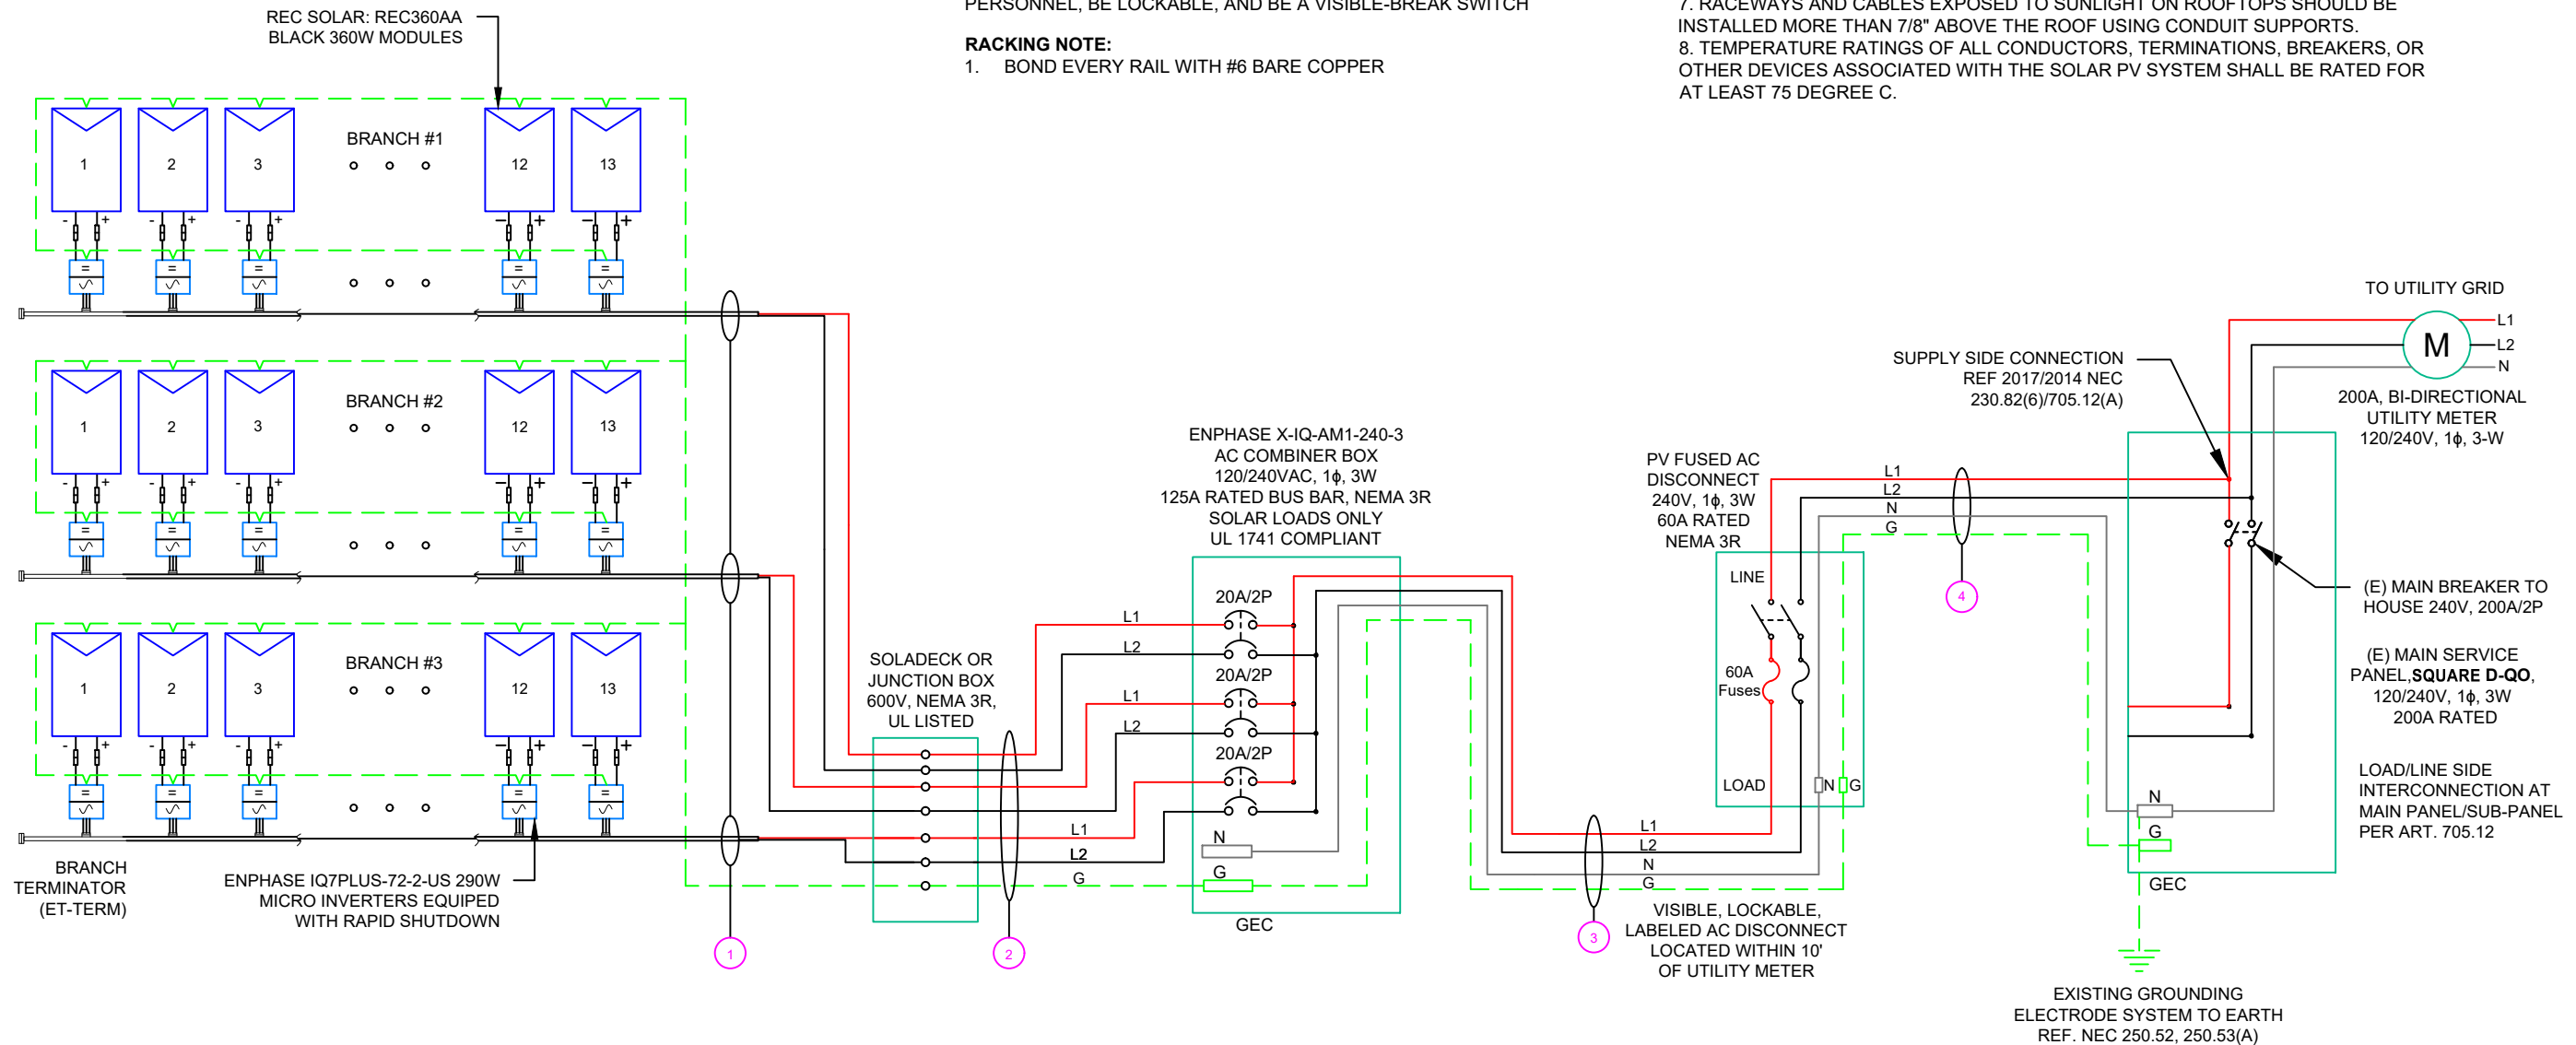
PERSONNEL, BE LOCKABLE, AND BE A VISIBLE-BREAK SWITCH

RACKING NOTE:
1. BOND EVERY RAIL WITH #6 BARE COPPER

7. RACEWAYS AND CABLES EXPOSED TO SUNLIGHT ON ROOFTOPS SHOULD BE INSTALLED MORE THAN 7/8" ABOVE THE ROOF USING CONDUIT SUPPORTS.
8. TEMPERATURE RATINGS OF ALL CONDUCTORS, TERMINATIONS, BREAKERS, OR OTHER DEVICES ASSOCIATED WITH THE SOLAR PV SYSTEM SHALL BE RATED FOR AT LEAST 75 DEGREE C.

REC SOLAR: REC360AA BLACK 360W MODULES

BRANCH #1
1 2 3 12 13

BRANCH #2
1 2 3 12 13

BRANCH #3
1 2 3 12 13

BRANCH TERMINATOR (ET-TERM)

ENPHASE IQ7PLUS-72-2-US 290W MICRO INVERTERS EQUIPED WITH RAPID SHUTDOWN

SOLADECK OR JUNCTION BOX 600V, NEMA 3R, UL LISTED

ENPHASE X-IQ-AM1-240-3 AC COMBINER BOX 120/240VAC, 1ϕ, 3W 125A RATED BUS BAR, NEMA 3R SOLAR LOADS ONLY UL 1741 COMPLIANT

20A/2P
20A/2P
20A/2P
L1
L2
L1
L2
L1
L2
G
N
G
GEC

PV FUSED AC DISCONNECT 240V, 1ϕ, 3W 60A RATED NEMA 3R

LINE
60A Fuses
LOAD
N G

L1
L2
N
G

L1
L2
N
G

VISIBLE, LOCKABLE, LABELED AC DISCONNECT LOCATED WITHIN 10' OF UTILITY METER

TO UTILITY GRID
M
L1
L2
N

SUPPLY SIDE CONNECTION REF 2017/2014 NEC 230.82(6)/705.12(A)

200A, BI-DIRECTIONAL UTILITY METER 120/240V, 1ϕ, 3-W

(E) MAIN BREAKER TO HOUSE 240V, 200A/2P

(E) MAIN SERVICE PANEL,SQUARE D-QO, 120/240V, 1ϕ, 3W 200A RATED

LOAD/LINE SIDE INTERCONNECTION AT MAIN PANEL/SUB-PANEL PER ART. 705.12

N
G
GEC

EXISTING GROUNDING ELECTRODE SYSTEM TO EARTH REF. NEC 250.52, 250.53(A)

1
2
3
4